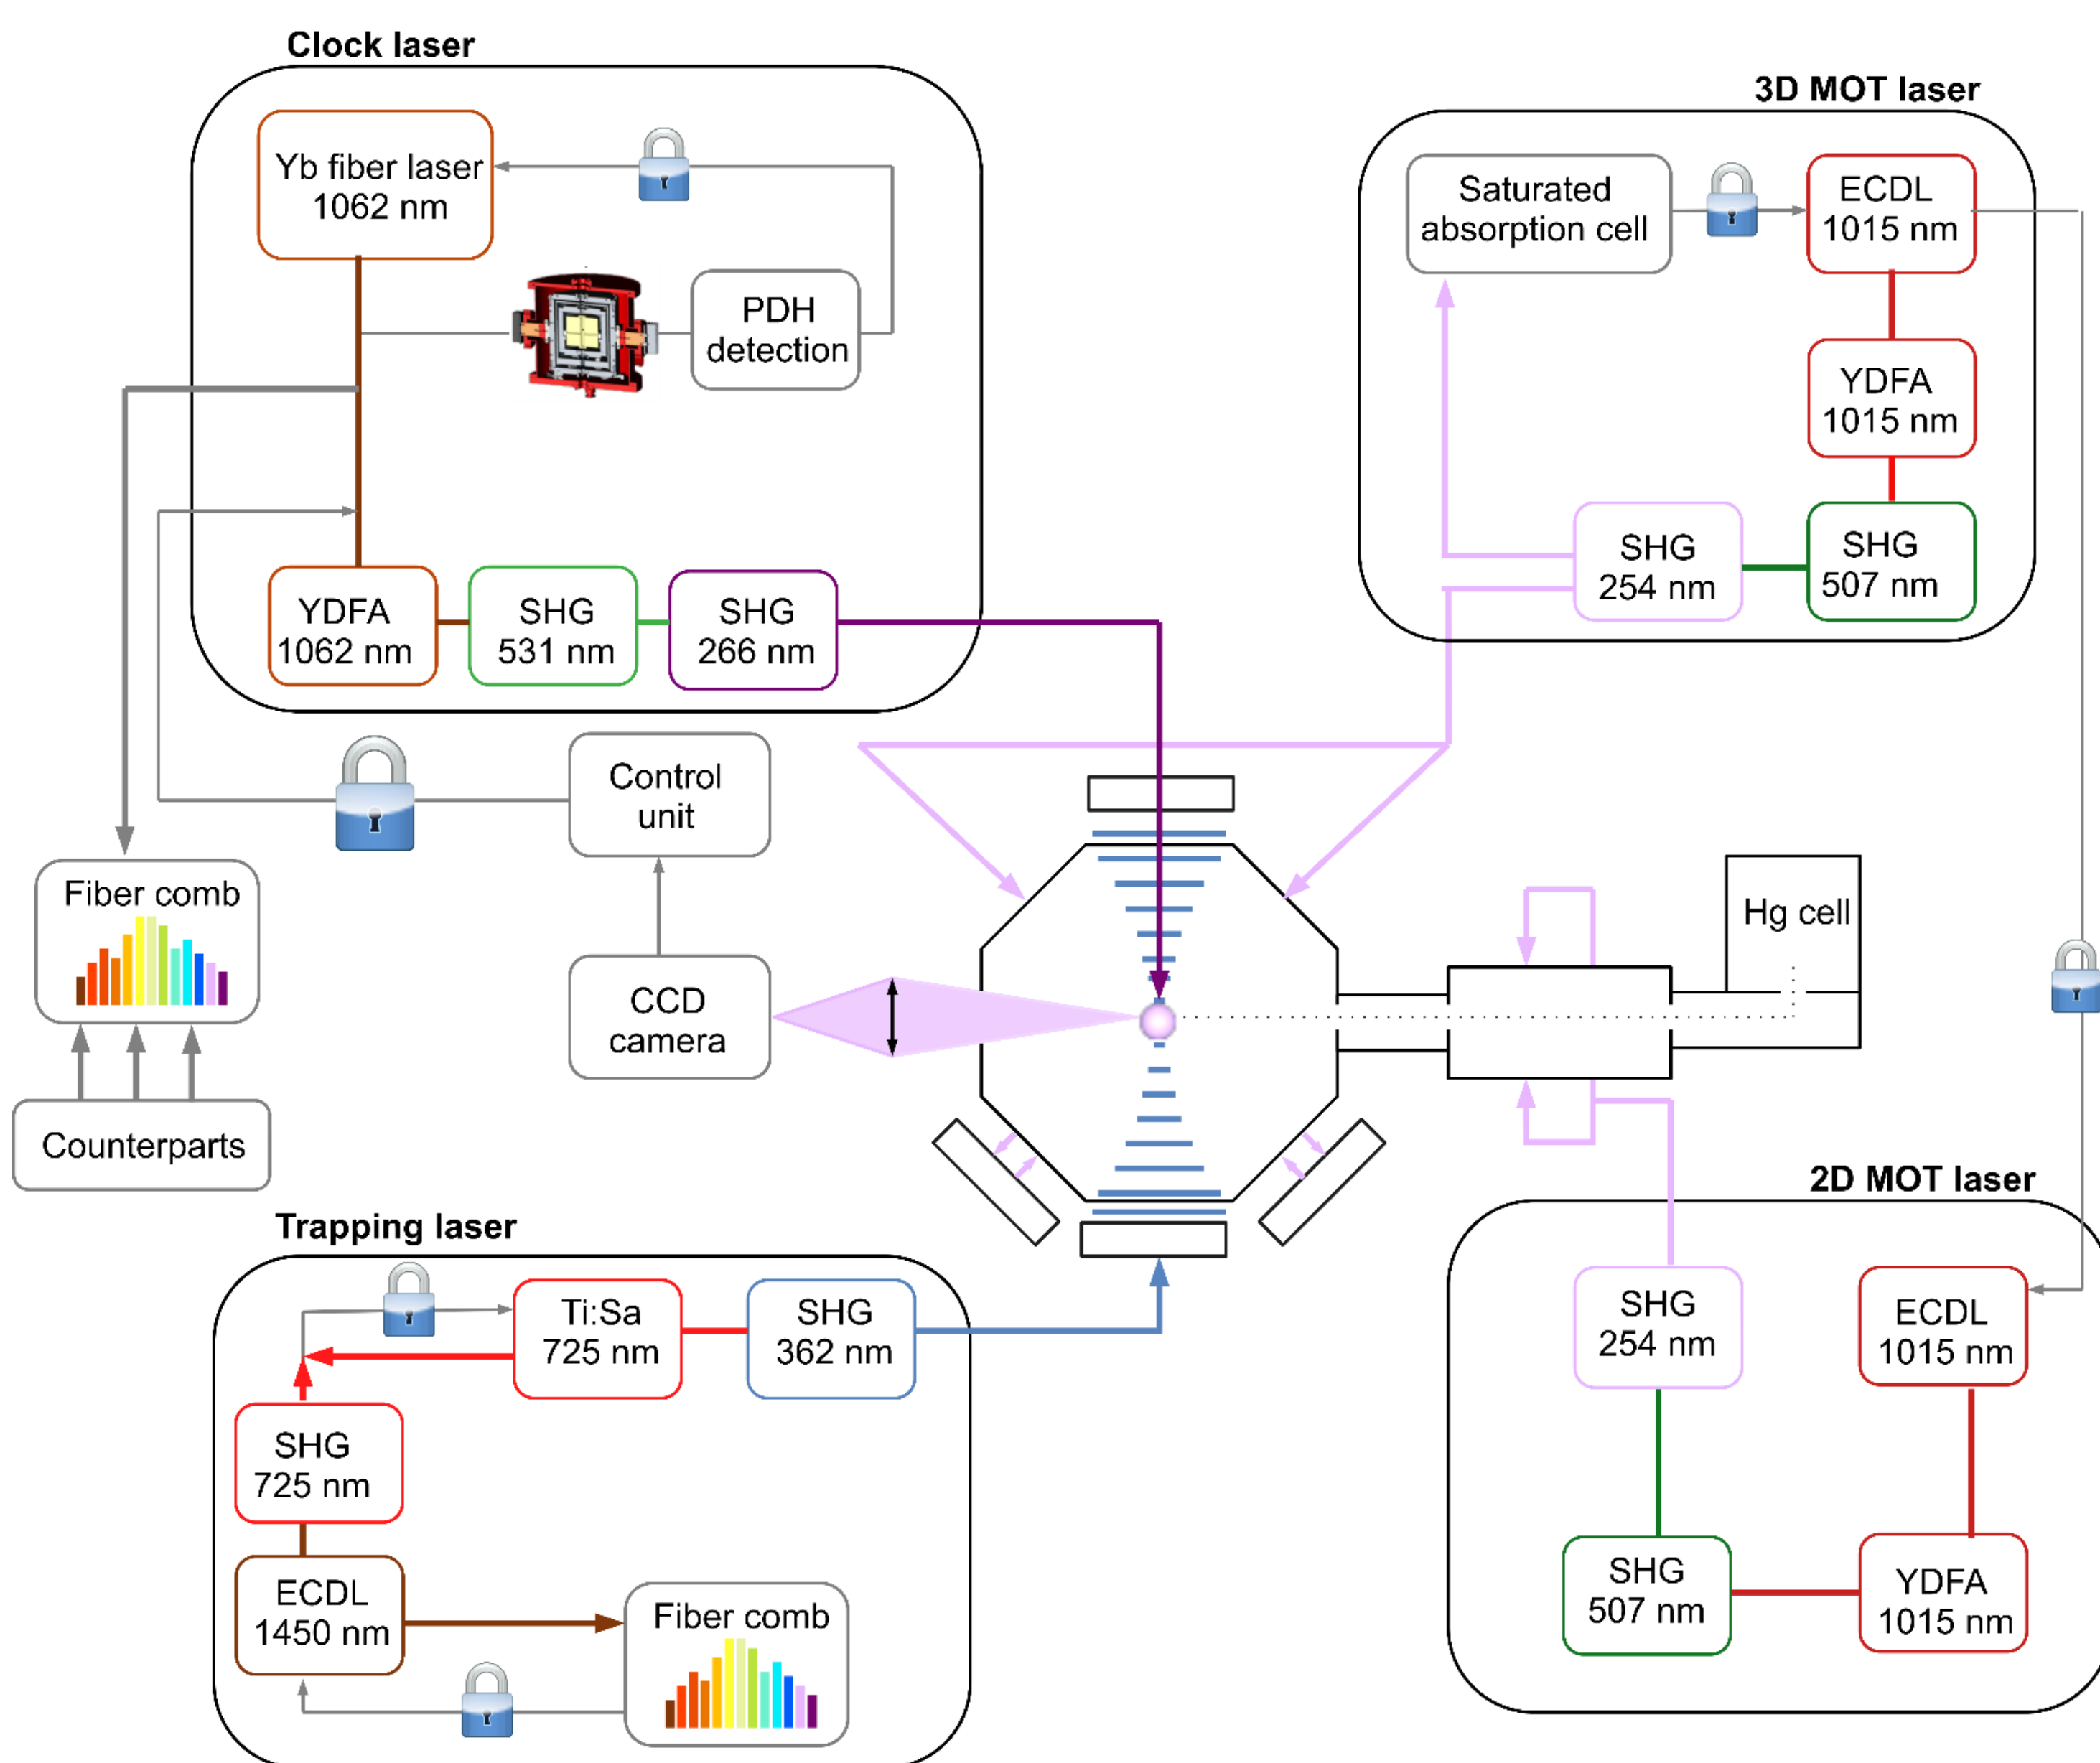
Clock laser

Yb fiber laser
1062 nm

PDH
detection

YDFA
1062 nm

SHG
531 nm

SHG
266 nm

3D MOT laser

Saturated
absorption cell

ECDL
1015 nm

YDFA
1015 nm

SHG
254 nm

SHG
507 nm

Control
unit

Fiber comb

CCD
camera

Counterparts

Hg cell

2D MOT laser

Trapping laser

Ti:Sa
725 nm

SHG
362 nm

SHG
725 nm

ECDL
1450 nm

Fiber comb

SHG
254 nm

ECDL
1015 nm

SHG
507 nm

YDFA
1015 nm